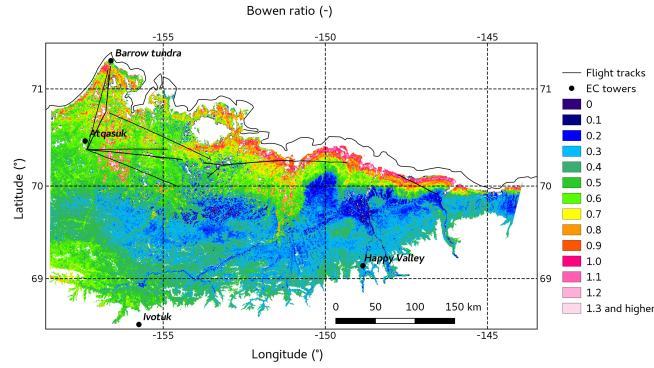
Bowen ratio (-)

-155 -150 -145

71
70
69

71
70
69

Latitude (°)

Barrow tundra
Atqasuk
Happy Valley
Ivotuk

0 50 100 150 km

-155 -150 -145

Longitude (°)

Flight tracks
EC towers
0
0.1
0.2
0.3
0.4
0.5
0.6
0.7
0.8
0.9
1.0
1.1
1.2
1.3 and higher